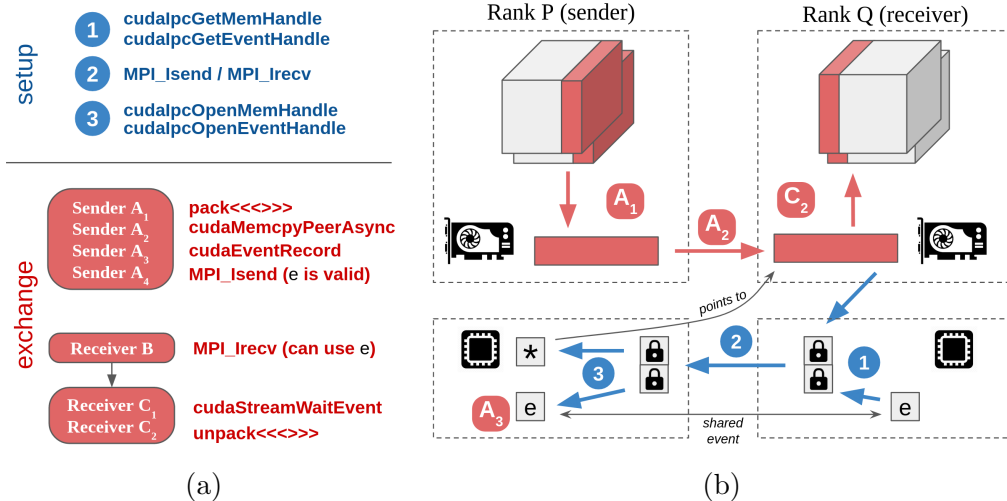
setup

1 cudaIpcGetMemHandle
cudaIpcGetEventHandle

2 MPI_Isend / MPI_Irecv

3 cudaIpcOpenMemHandle
cudaIpcOpenEventHandle

exchange

Sender $A_1$
Sender $A_2$
Sender $A_3$
Sender $A_4$

pack<<<>>>
cudaMemcpyPeerAsync
cudaEventRecord
MPI_Isend (e is valid)

Receiver B

MPI_Irecv (can use e)

Receiver $C_1$
Receiver $C_2$

cudaStreamWaitEvent
unpack<<<>>>

(a)

Rank P (sender)

Rank Q (receiver)

$A_1$

$A_2$

$C_2$

points to

*

2

3

1

$A_3$

e

e

shared event

(b)